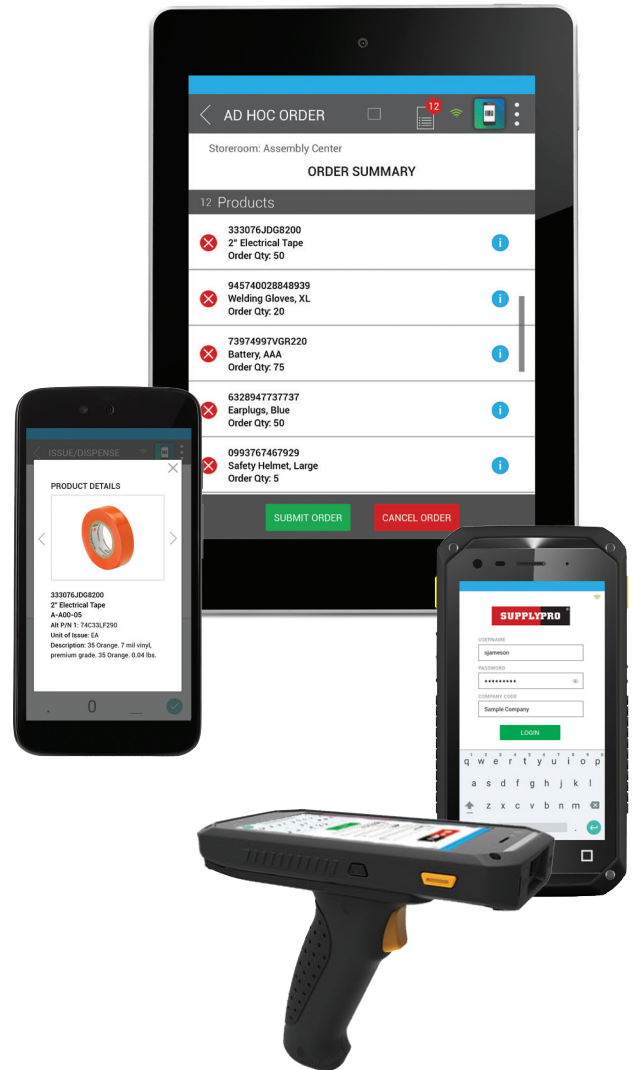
AD HOC ORDER

12

Storeroom: Assembly Center

ORDER SUMMARY

12 Products

333076JDG8200
2" Electrical Tape
Order Qty: 50

945740028848939
Welding Gloves, XL
Order Qty: 20

73974997VGR220
Battery, AAA
Order Qty: 75

6328947737737
Earplugs, Blue
Order Qty: 50

0993767467929
Safety Helmet, Large
Order Qty: 5

SUBMIT ORDER

CANCEL ORDER

ISSUE/DISPENSE

PRODUCT DETAILS

333076JDG8200
2" Electrical Tape
A-A00-05
Alt P/N 1: 74C33LF290
Unit of Issue: EA
Description: 35 Orange. 7 mil vinyl, premium grade. 35 Orange. 0.04 lbs.

.
0

SUPPLYPRO

USERNAME
sjameson
PASSWORD
••••••••••
COMPANY CODE
Sample Company

LOGIN

q w e r t y u i o p
a s d f g h j k l
z x c v b n m